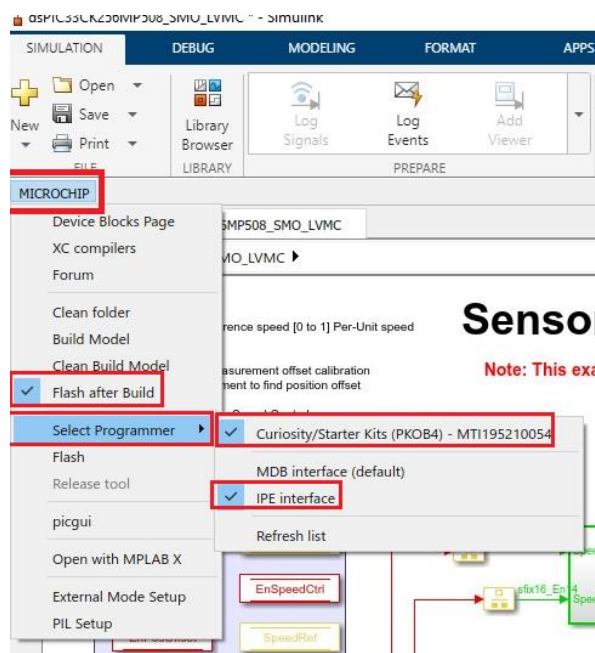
dsPIC33CK256MP508_SMO_LVMC * - Simulink

SIMULATION DEBUG MODELING FORMAT APPS

Open Save Print New FILE

Library Browser LIBRARY

Log Signals Log Events Add Viewer PREPARE

MICROCHIP

Device Blocks Page
XC compilers
Forum
Clean folder
Build Model
Clean Build Model
Flash after Build
Select Programmer
Flash
Release tool
picgui
Open with MPLAB X
External Mode Setup
PIL Setup

Curiosity/Starter Kits (PKOB4) - MTI195210054
MDB interface (default)
IPE interface
Refresh list

5MP508_SMO_LVMC
MO_LVMC ▶

rence speed [0 to 1] Per-Unit speed
asurement offset calibration
ment to find position offset

Senso
Note: This exa

EnSpeedCtrl
SpeedRef
sfix16_En14